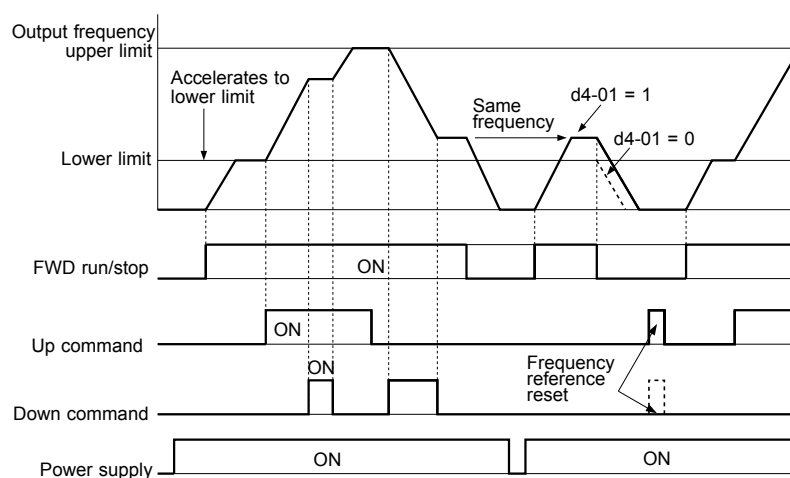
Output frequency upper limit

Accelerates to lower limit

Lower limit

Same frequency

d4-01 = 1

d4-01 = 0

FWD run/stop

ON

Up command

ON

Down command

ON

Frequency reference reset

Power supply

ON

ON